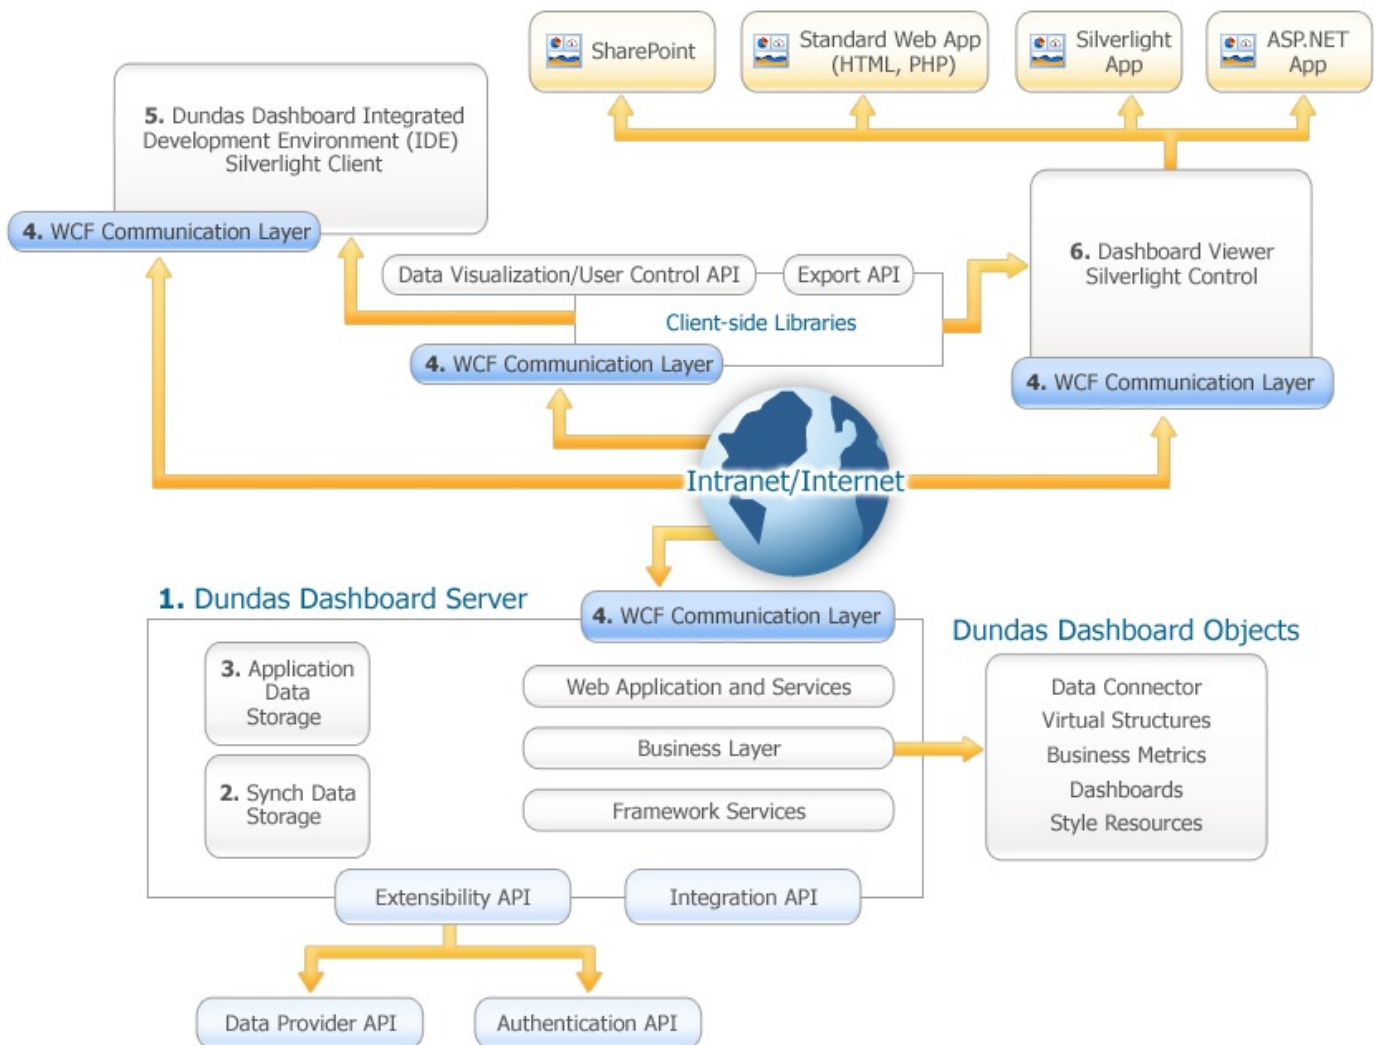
SharePoint

Standard Web App (HTML, PHP)

Silverlight App

ASP.NET App

5. Dundas Dashboard Integrated Development Environment (IDE) Silverlight Client

4. WCF Communication Layer

Data Visualization/User Control API

Export API

Client-side Libraries

4. WCF Communication Layer

6. Dashboard Viewer Silverlight Control

4. WCF Communication Layer

Intranet/Internet

1. Dundas Dashboard Server

4. WCF Communication Layer

Dundas Dashboard Objects

3. Application Data Storage

Web Application and Services

Business Layer

2. Synch Data Storage

Framework Services

Data Connector
Virtual Structures
Business Metrics
Dashboards
Style Resources

Extensibility API

Integration API

Data Provider API

Authentication API